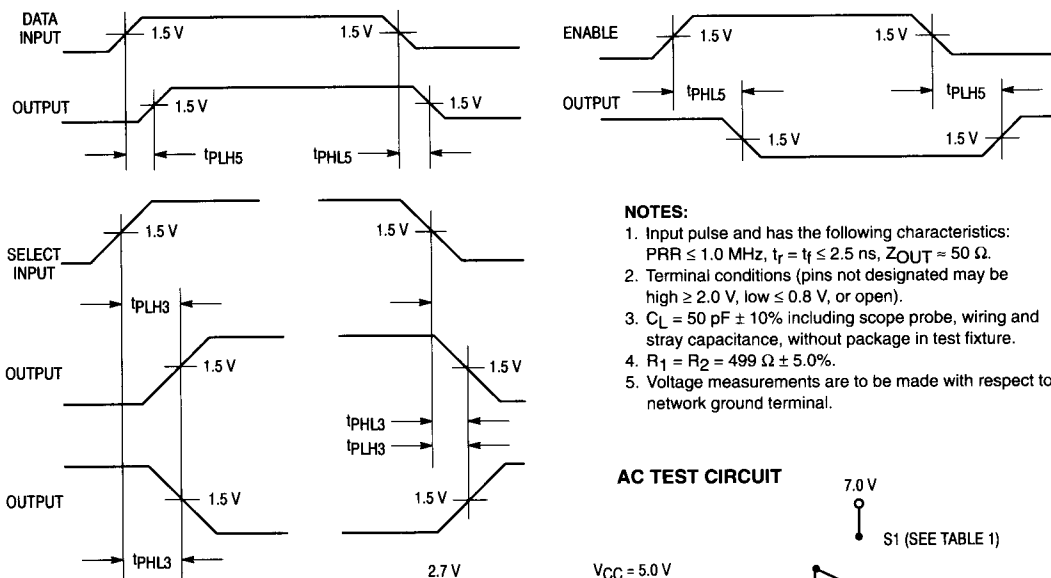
DATA INPUT
1.5 V
1.5 V
OUTPUT
1.5 V
1.5 V
$t_{PLH5}$
$t_{PHL5}$

ENABLE
1.5 V
1.5 V
OUTPUT
$t_{PHL5}$
$t_{PLH5}$
1.5 V
1.5 V

SELECT INPUT
1.5 V
1.5 V
$t_{PLH3}$
OUTPUT
1.5 V
1.5 V
$t_{PHL3}$
$t_{PLH3}$
OUTPUT
1.5 V
1.5 V
$t_{PHL3}$
2.7 V

NOTES:
1. Input pulse and has the following characteristics: PRR ≤ 1.0 MHz, $t_r = t_f \leq 2.5$ ns, $Z_{OUT} \approx 50\ \Omega$.
2. Terminal conditions (pins not designated may be high ≥ 2.0 V, low ≤ 0.8 V, or open).
3. $C_L$ = 50 pF ± 10% including scope probe, wiring and stray capacitance, without package in test fixture.
4. $R_1 = R_2 = 499\ \Omega \pm 5.0\%$.
5. Voltage measurements are to be made with respect to network ground terminal.

AC TEST CIRCUIT
7.0 V
S1 (SEE TABLE 1)
$V_{CC}$ = 5.0 V